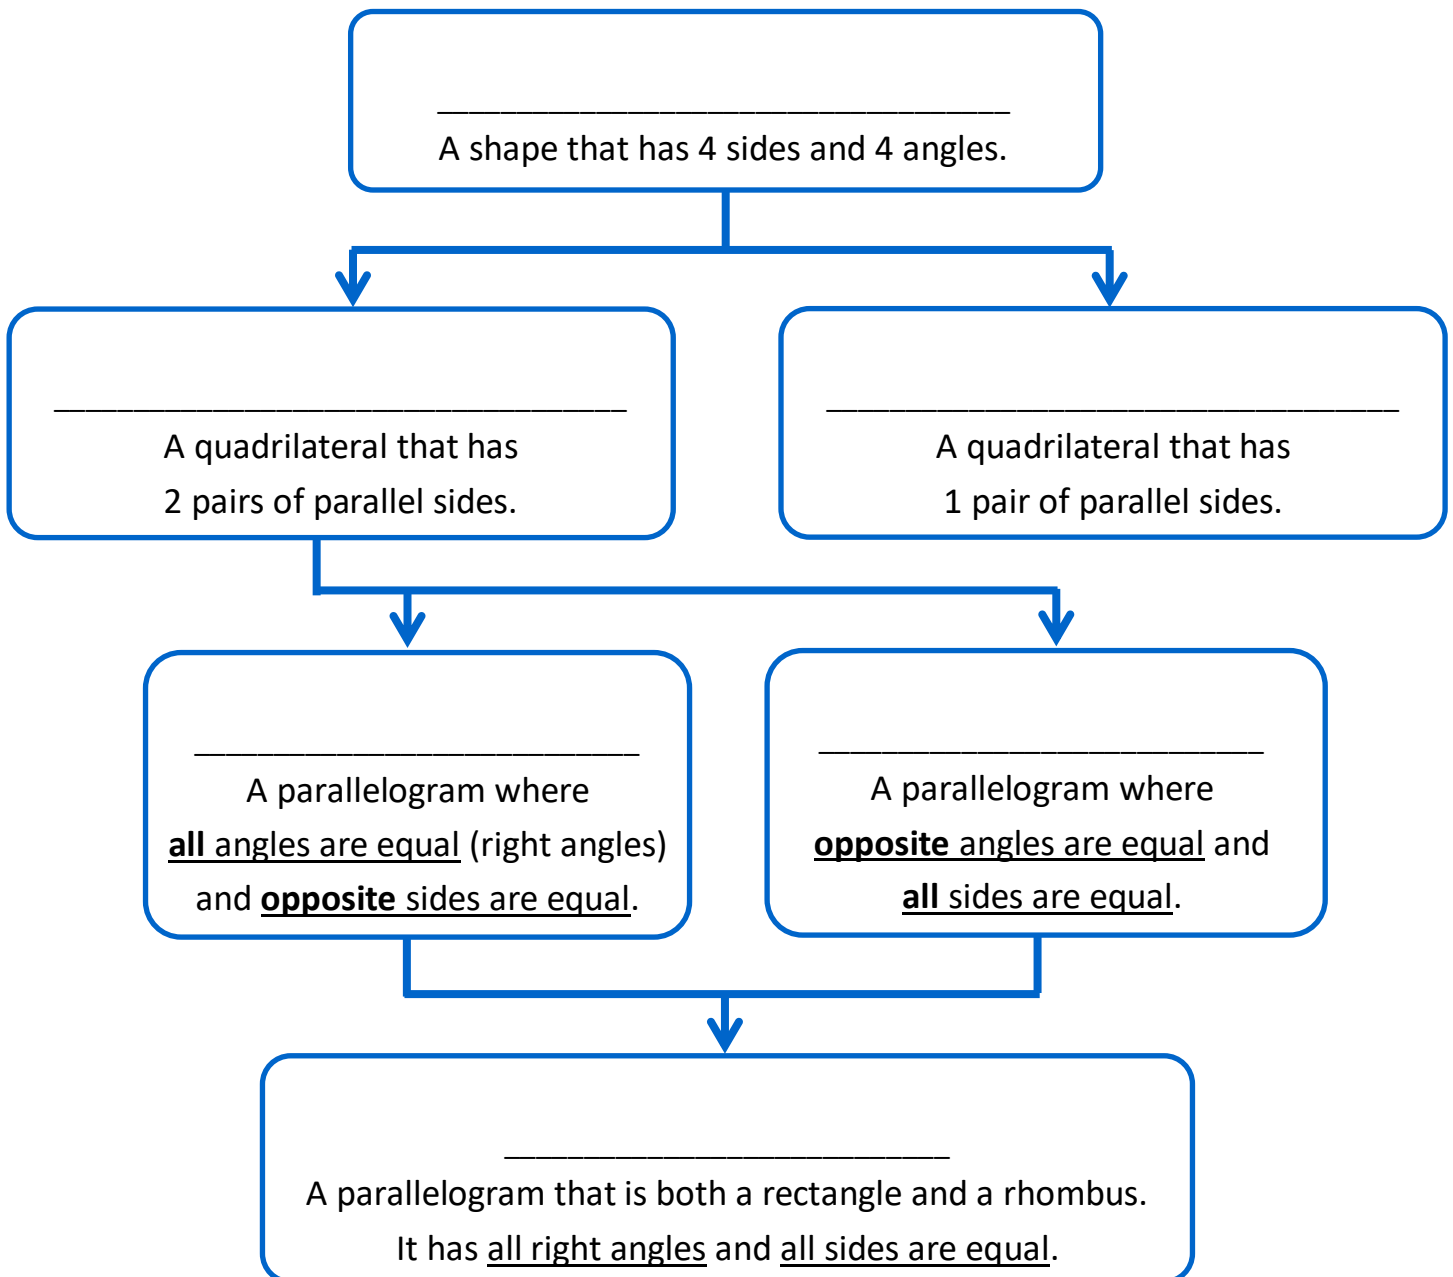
________________________________
A shape that has 4 sides and 4 angles.

________________________________
A quadrilateral that has 2 pairs of parallel sides.

________________________________
A quadrilateral that has 1 pair of parallel sides.

_________________________
A parallelogram where all angles are equal (right angles) and opposite sides are equal.

_________________________
A parallelogram where opposite angles are equal and all sides are equal.

_________________________
A parallelogram that is both a rectangle and a rhombus. It has all right angles and all sides are equal.